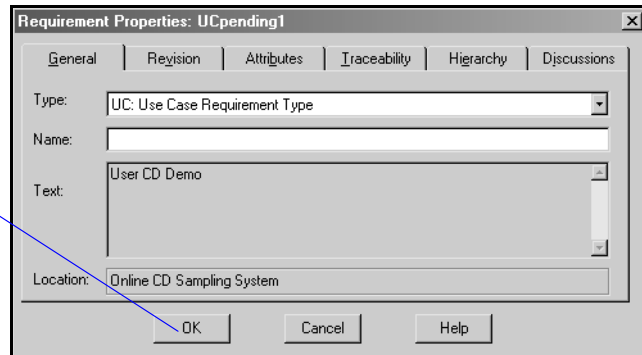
Requirement Properties: UCpending1

General | Revision | Attributes | Traceability | Hierarchy | Discussions

Type: UC: Use Case Requirement Type

Name:

Text: User CD Demo

Location: Online CD Sampling System

OK Cancel Help